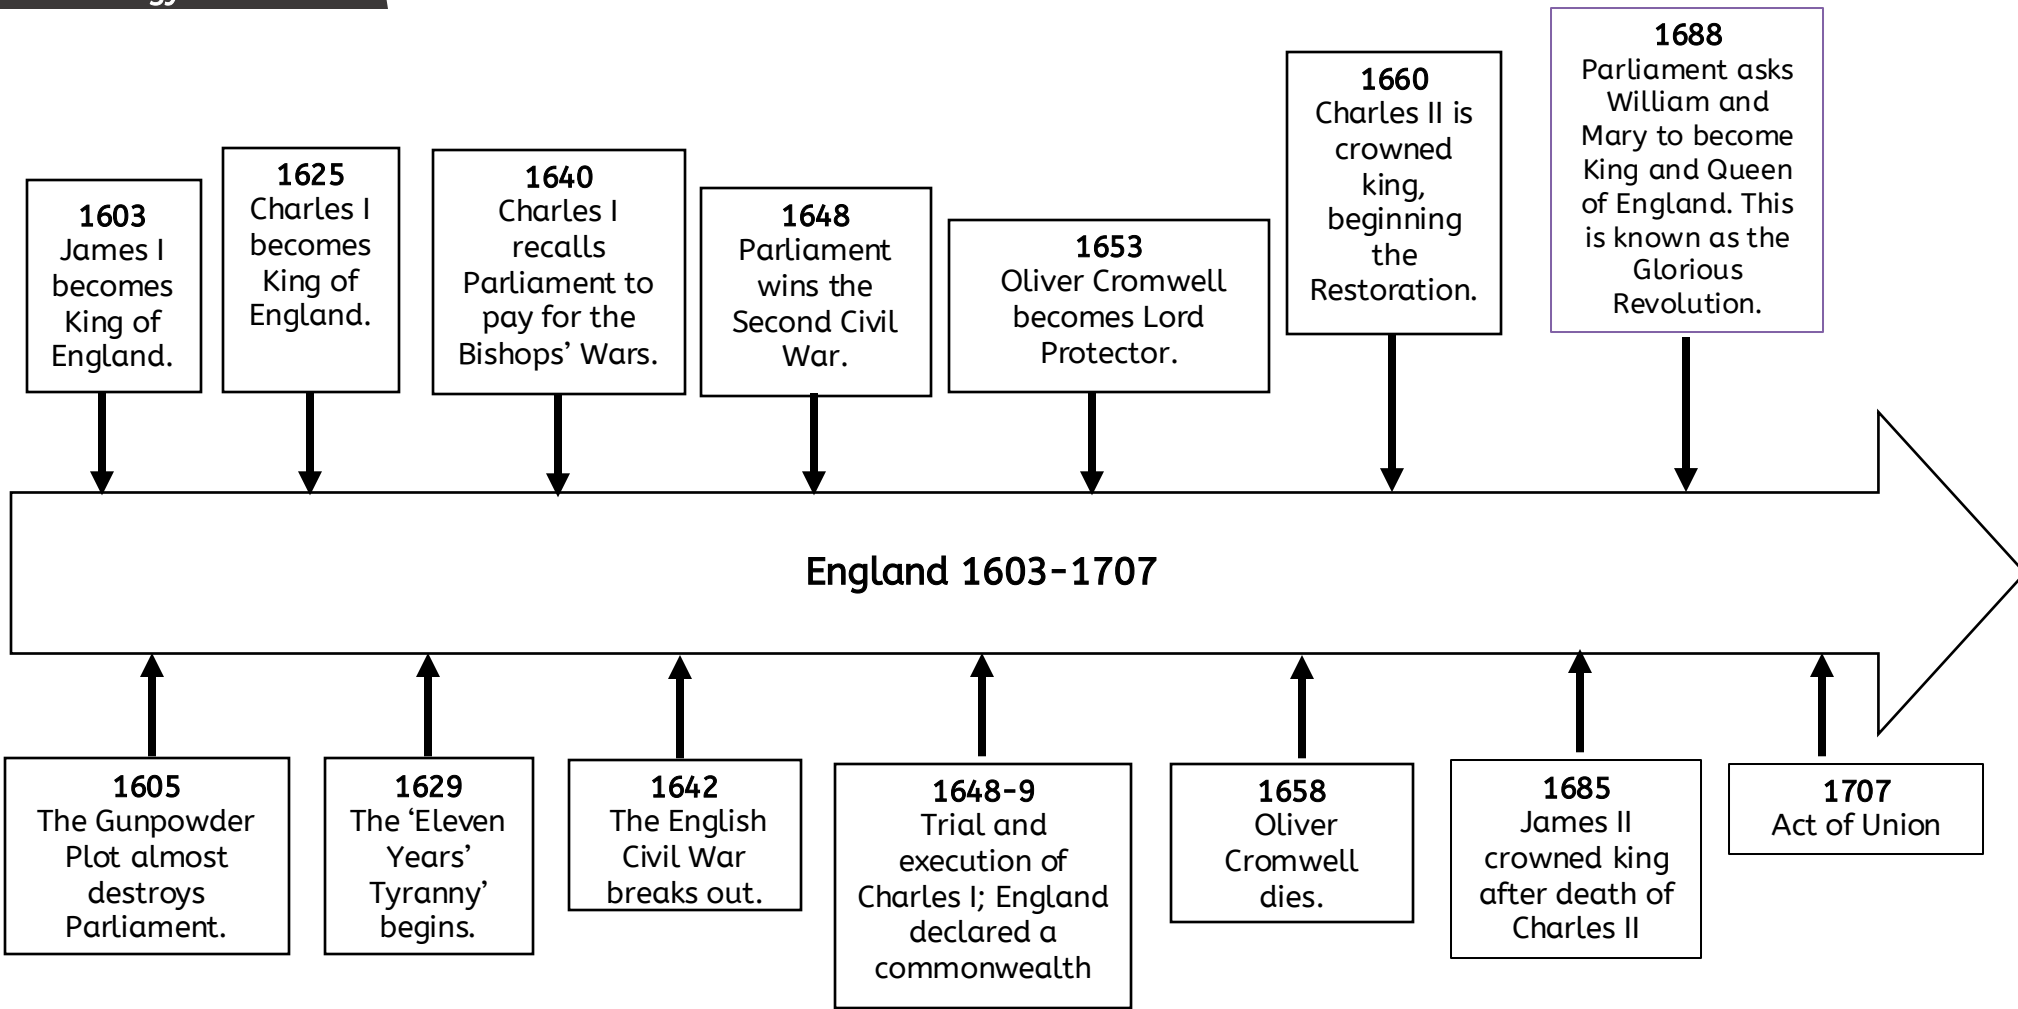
1603
James I becomes King of England.

1625
Charles I becomes King of England.

1640
Charles I recalls Parliament to pay for the Bishops' Wars.

1648
Parliament wins the Second Civil War.

1653
Oliver Cromwell becomes Lord Protector.

1660
Charles II is crowned king, beginning the Restoration.

1688
Parliament asks William and Mary to become King and Queen of England. This is known as the Glorious Revolution.

England 1603-1707

1605
The Gunpowder Plot almost destroys Parliament.

1629
The 'Eleven Years' Tyranny' begins.

1642
The English Civil War breaks out.

1648-9
Trial and execution of Charles I; England declared a commonwealth

1658
Oliver Cromwell dies.

1685
James II crowned king after death of Charles II

1707
Act of Union